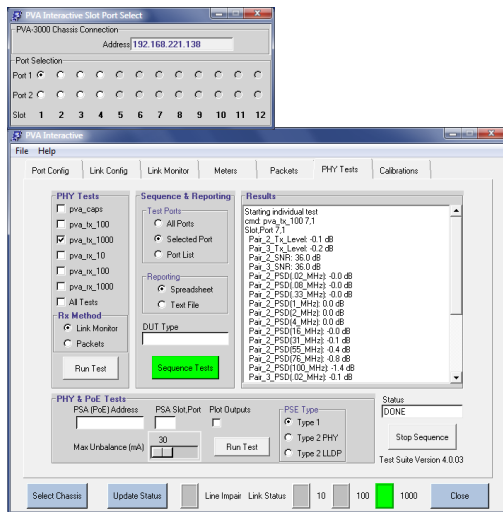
PVA Interactive Slot Port Select

PVA-3000 Chassis Connection
Address 192.168.221.138

Port Selection
Port 1
Port 2
Slot 1 2 3 4 5 6 7 8 9 10 11 12

PVA Interactive

File Help

Port Config | Link Config | Link Monitor | Meters | Packets | PHY Tests | Calibrations

PHY Tests
pva_caps
pva_tx_100
pva_tx_1000
pva_tx_10
pva_rx_100
pva_rx_1000
All Tests

Rx Method
Link Monitor
Packets

Run Test

Sequence & Reporting
Test Ports
All Ports
Selected Port
Port List

Reporting
Spreadsheet
Text File

DUT Type

Sequence Tests

Results
Starting individual test
cmd: pva_tx_100 7,1
Slot,Port 7,1
Pair_2_Tx_Level: -0.1 dB
Pair_3_Tx_Level: -0.2 dB
Pair_2_SNR: 36.0 dB
Pair_3_SNR: 36.0 dB
Pair_2_PSD(.02_MHz): -0.0 dB
Pair_2_PSD(.08_MHz): -0.0 dB
Pair_2_PSD(.33_MHz): -0.0 dB
Pair_2_PSD(1_MHz): 0.0 dB
Pair_2_PSD(2_MHz): 0.0 dB
Pair_2_PSD(4_MHz): 0.0 dB
Pair_2_PSD(16_MHz): -0.0 dB
Pair_2_PSD(31_MHz): -0.1 dB
Pair_2_PSD(55_MHz): -0.4 dB
Pair_2_PSD(76_MHz): -0.8 dB
Pair_2_PSD(100_MHz): -1.4 dB
Pair_3_PSD(.02_MHz): -0.1 dB

PHY & PoE Tests
PSA (PoE) Address
PSA Slot,Port
Plot Outputs
Max Unbalance (mA)
30
Run Test

PSE Type
Type 1
Type 2 PHY
Type 2 LLDP

Status
DONE

Stop Sequence

Test Suite Version 4.0.03

Select Chassis | Update Status | Line Impair | Link Status | 10 | 100 | 1000 | Close